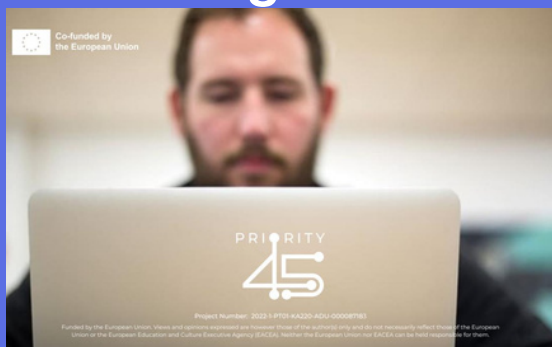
Co-funded by the European Union

PRIORITY

45

Project Number: 2022-1-PT01-KA220-ADU-000087183

Funded by the European Union. Views and opinions expressed are however those of the author(s) only and do not necessarily reflect those of the European Union or the European Education and Culture Executive Agency (EACEA). Neither the European Union nor EACEA can be held responsible for them.